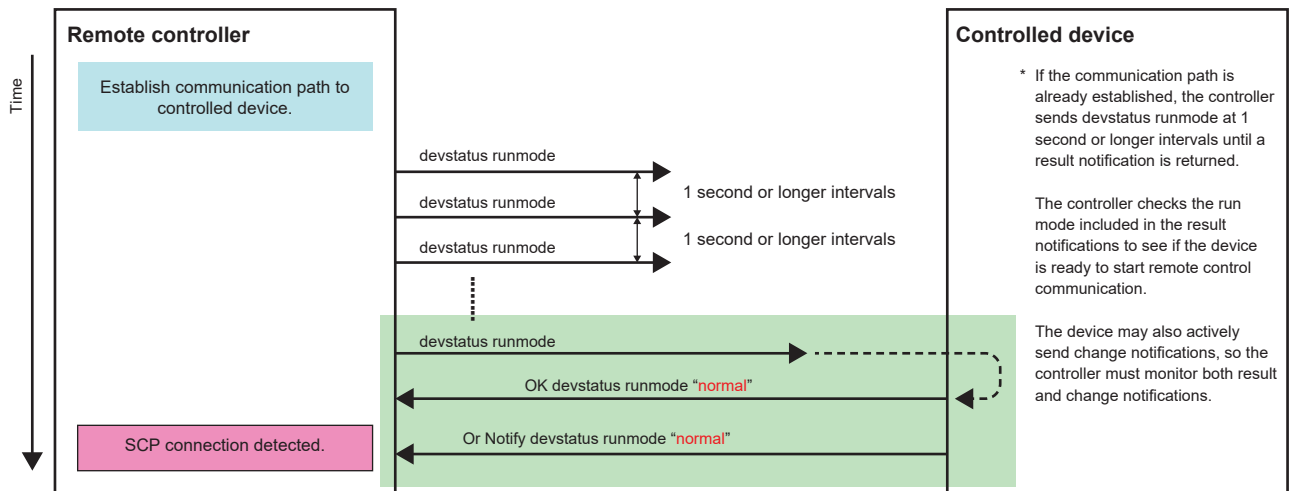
Time

Remote controller

Establish communication path to controlled device.

devstatus runmode

devstatus runmode

devstatus runmode

1 second or longer intervals

1 second or longer intervals

devstatus runmode

OK devstatus runmode "normal"

SCP connection detected.

Or Notify devstatus runmode "normal"

Controlled device

* If the communication path is already established, the controller sends devstatus runmode at 1 second or longer intervals until a result notification is returned.

The controller checks the run mode included in the result notifications to see if the device is ready to start remote control communication.

The device may also actively send change notifications, so the controller must monitor both result and change notifications.